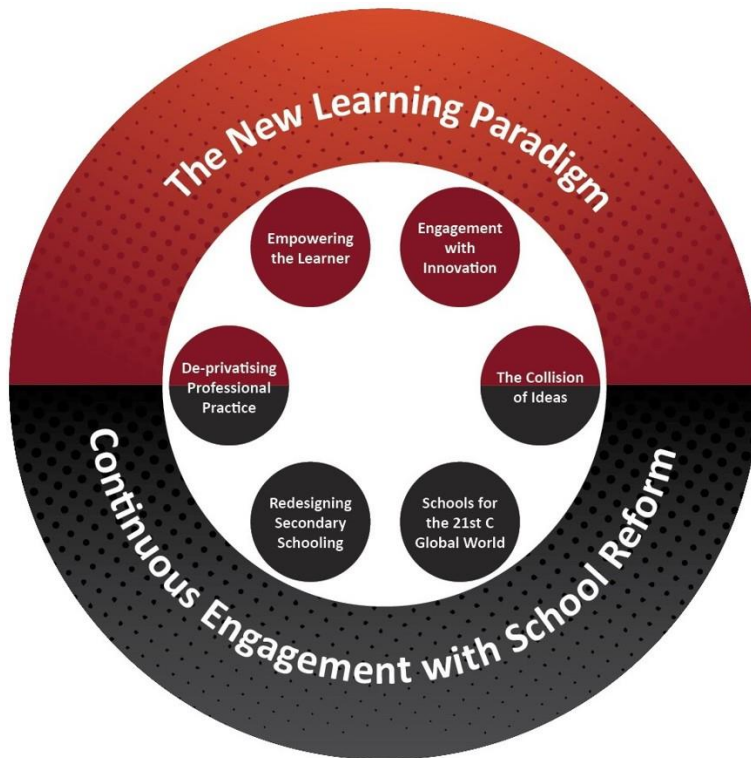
The New Learning Paradigm

Empowering the Learner

Engagement with Innovation

De-privatising Professional Practice

The Collision of Ideas

Redesigning Secondary Schooling

Schools for the 21st C Global World

Continuous Engagement with School Reform